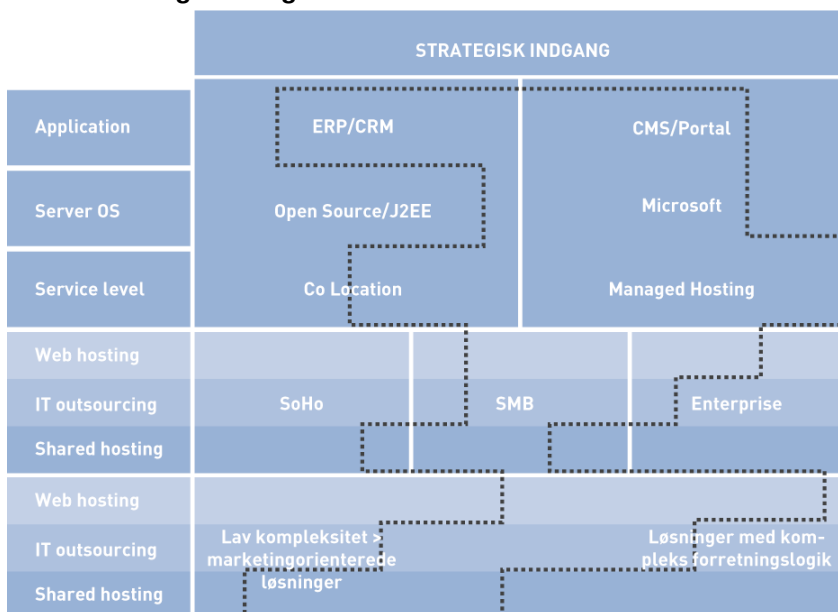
STRATEGISK INDGANG

Application

Server OS

Service level

ERP/CRM

Open Source/J2EE

Co Location

CMS/Portal

Microsoft

Managed Hosting

Web hosting

IT outsourcing

Shared hosting

SoHo

SMB

Enterprise

Web hosting

IT outsourcing

Shared hosting

Lav kompleksitet > marketingorienterede løsninger

Løsninger med kompleks forretningslogik